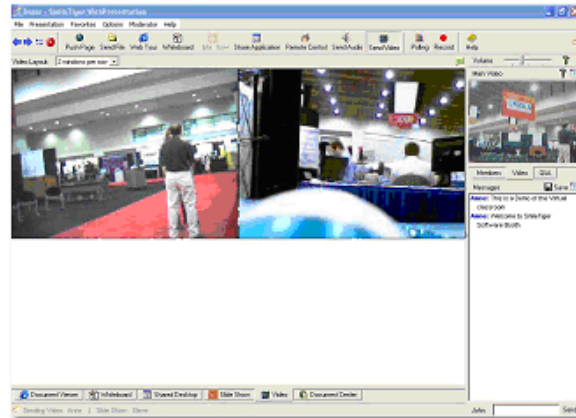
Imoo - SmileTiger WebPresentation

File Presentation Favorites Options Moderator Help

PushPage SendFile Web Tour Whiteboard Share Application Remote Control Send Audio Send Video PollMe Record Help

Video Layout 2 windows per row

Volume

Main Video

Members Video Q&A

Messages Save

Anne: This is a Demo of the Virtual classroom

Anne: Welcome to SmileTiger Software Booth

Document Viewer Whiteboard Shared Desktop Slide Show Video Document Center

Sending Video: Anne | Slide Show: Stem

John Send